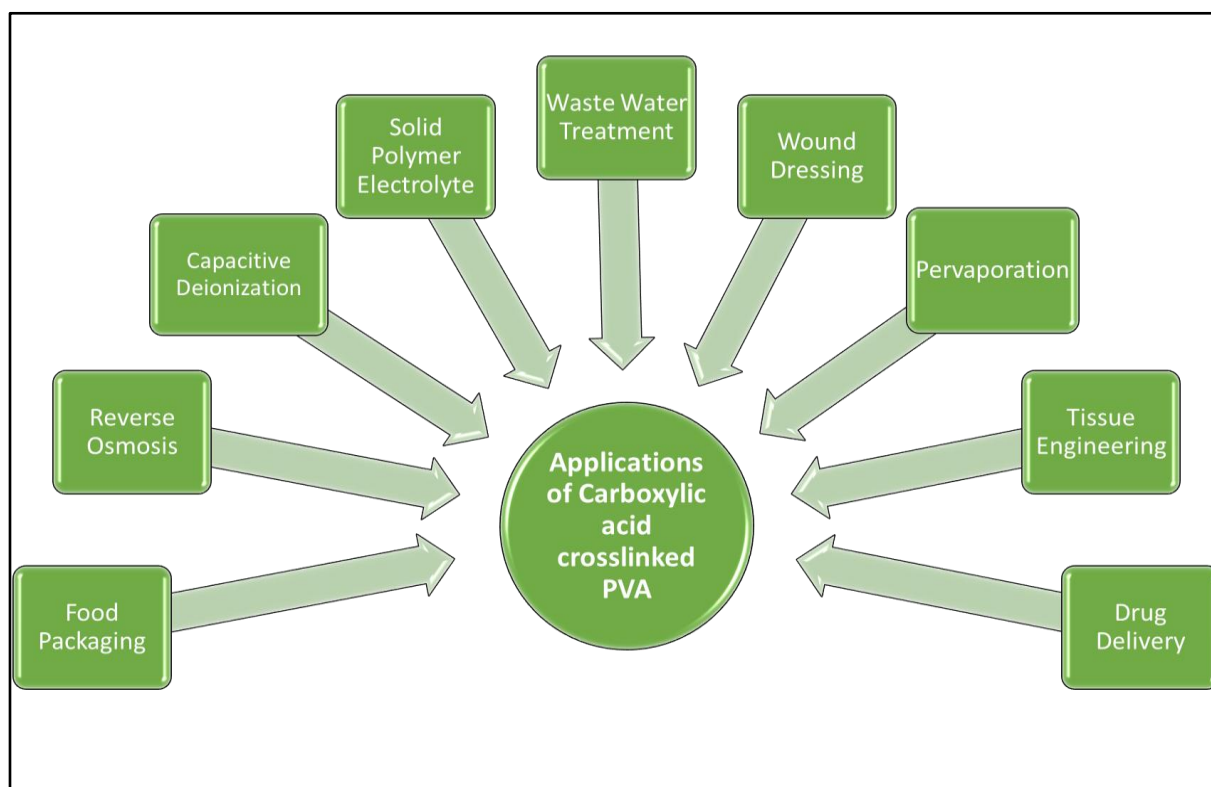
Food Packaging

Reverse Osmosis

Capacitive Deionization

Solid Polymer Electrolyte

Waste Water Treatment

Wound Dressing

Pervaporation

Tissue Engineering

Drug Delivery

Applications of Carboxylic acid crosslinked PVA